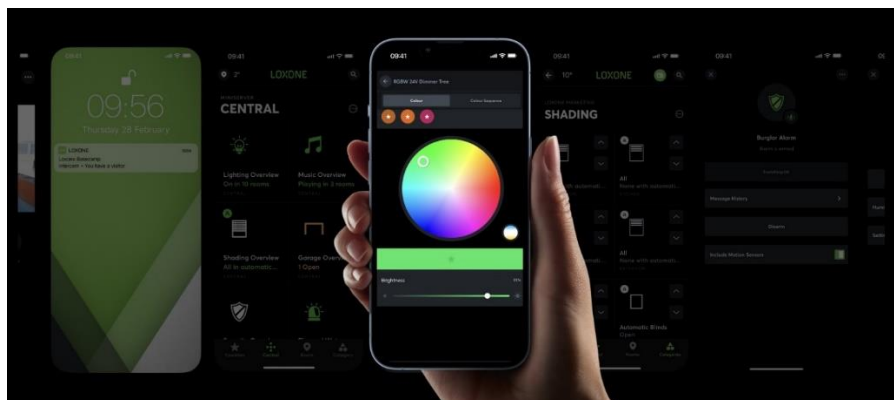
09:41

09:56

Thursday 29 February

LOXONE

Loxone Basecamp

Intercom • You have a visitor!

09:41

2°

LOXONE

CENTRAL

Lighting Overview

On in 10 rooms

Music Overview

Playing in 2 rooms

Shading Overview

All in automatic...

Garage Overview

1 Open

09:41

RGBW 24V Dimmer Tree

Colour

Colour Sequence

Brightness

09:41

10°

LOXONE

SHADING

All

None with automatic...

All

None with automatic...

Automatic Blinds

09:41

Burglar Alarm

Message History

Include Motion Sensor